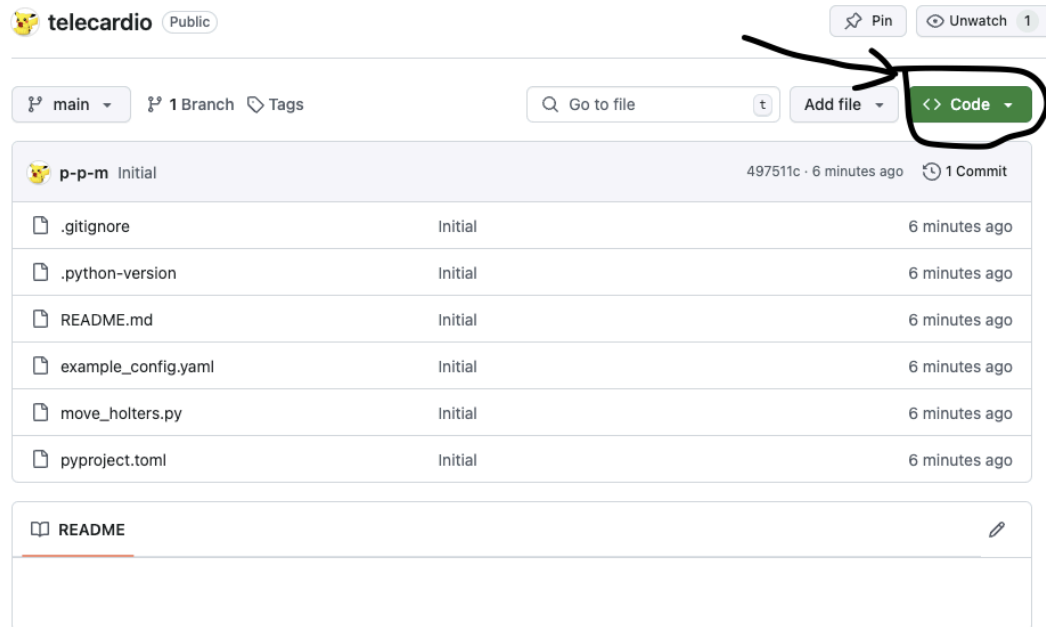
telecardio Public

Pin Unwatch 1

main 1 Branch Tags

Go to file t Add file Code

p-p-m Initial 497511c · 6 minutes ago 1 Commit

| | | |
|---|---|---|
| .gitignore | Initial | 6 minutes ago |
| .python-version | Initial | 6 minutes ago |
| README.md | Initial | 6 minutes ago |
| example_config.yaml | Initial | 6 minutes ago |
| move_holters.py | Initial | 6 minutes ago |
| pyproject.toml | Initial | 6 minutes ago |

README